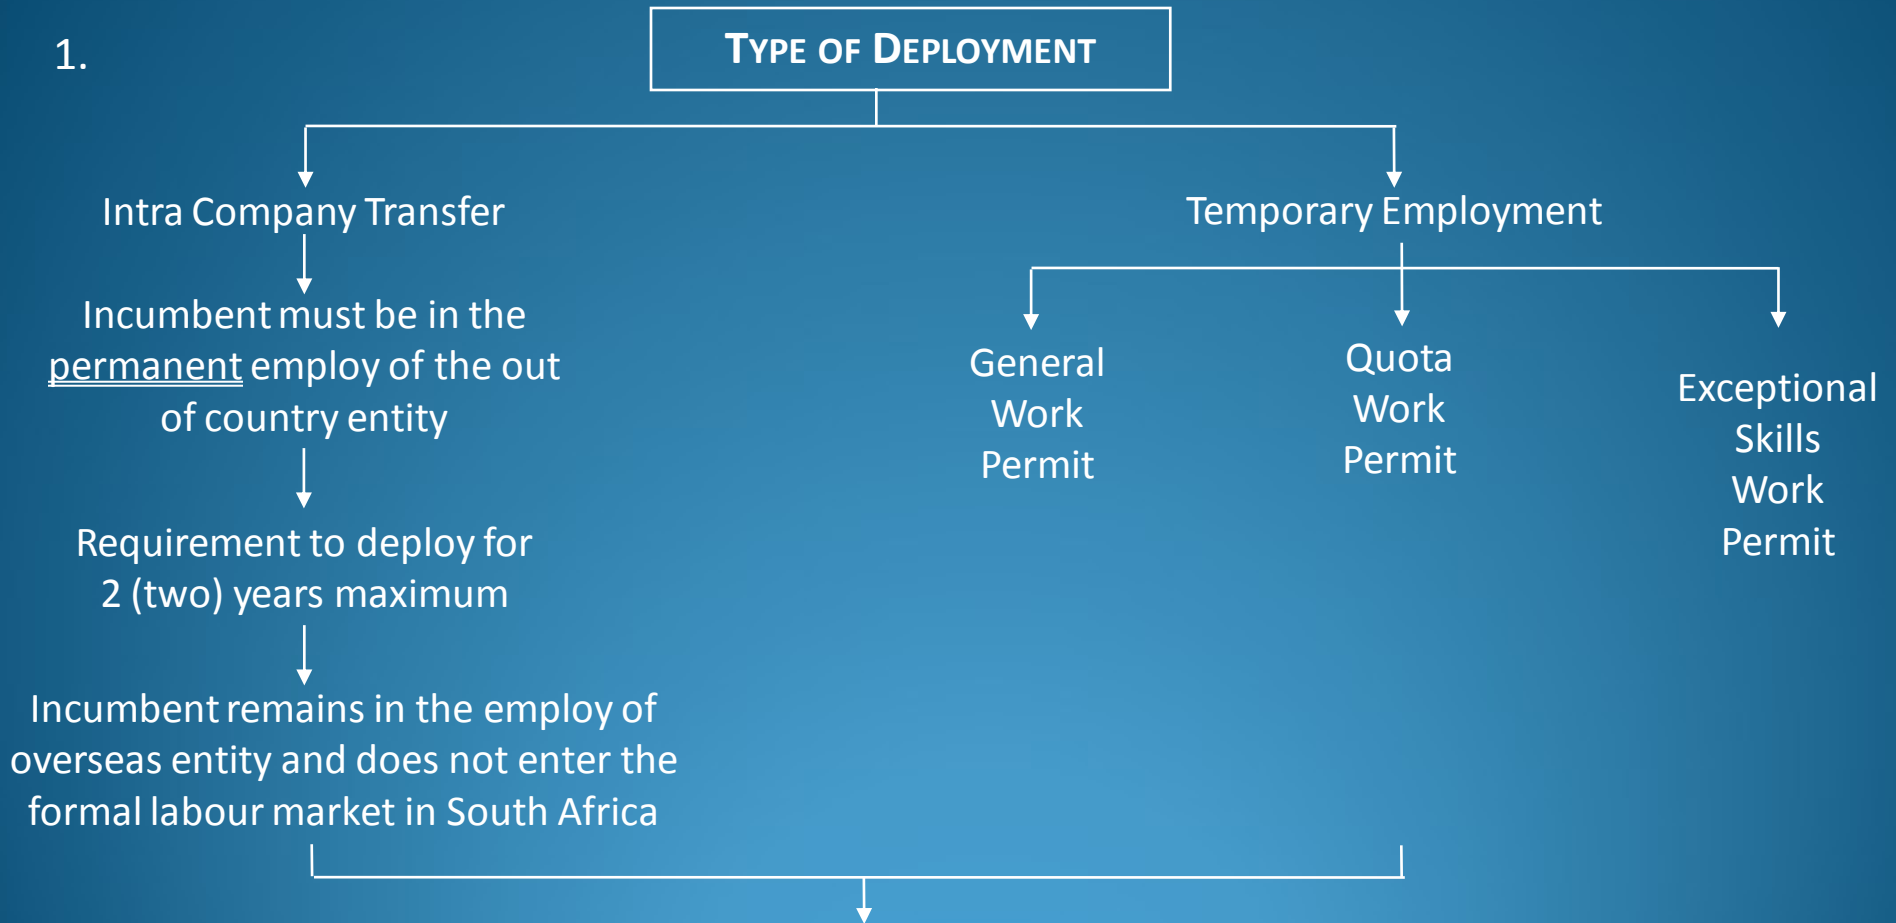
1.

TYPE OF DEPLOYMENT

Intra Company Transfer

Incumbent must be in the permanent employ of the out of country entity

Requirement to deploy for 2 (two) years maximum

Incumbent remains in the employ of overseas entity and does not enter the formal labour market in South Africa

Temporary Employment

General Work Permit

Quota Work Permit

Exceptional Skills Work Permit